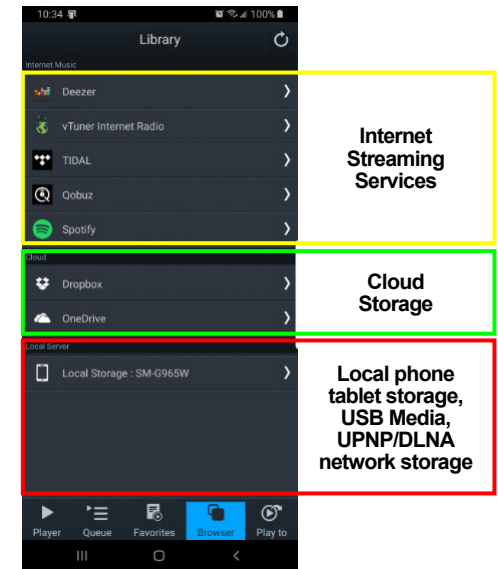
10:34 100%

Library

Internet Music

Deezer

vTuner Internet Radio

TIDAL

Qobuz

Spotify

Internet Streaming Services

Cloud

Dropbox

OneDrive

Cloud Storage

Local Server

Local Storage : SM-G965W

Local phone tablet storage, USB Media, UPNP/DLNA network storage

Player Queue Favorites Browser Play to